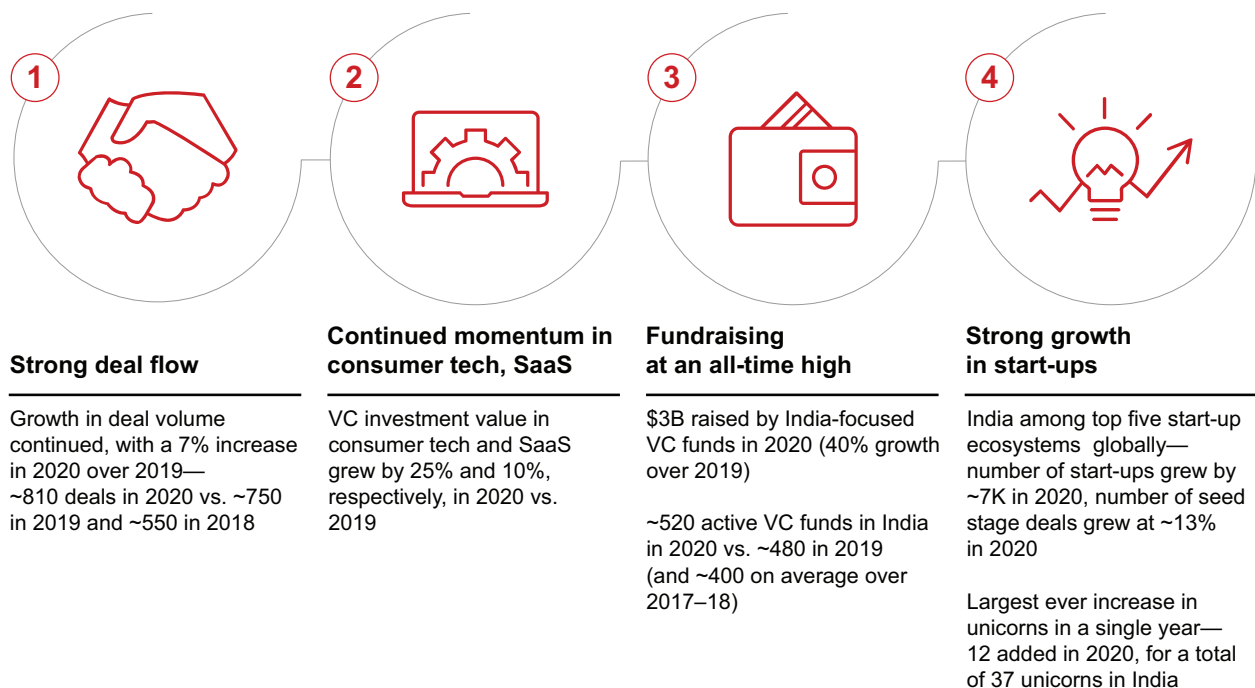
1

Strong deal flow

Growth in deal volume continued, with a 7% increase in 2020 over 2019—~810 deals in 2020 vs. ~750 in 2019 and ~550 in 2018

2

Continued momentum in consumer tech, SaaS

VC investment value in consumer tech and SaaS grew by 25% and 10%, respectively, in 2020 vs. 2019

3

Fundraising at an all-time high

$3B raised by India-focused VC funds in 2020 (40% growth over 2019)

~520 active VC funds in India in 2020 vs. ~480 in 2019 (and ~400 on average over 2017–18)

4

Strong growth in start-ups

India among top five start-up ecosystems globally—number of start-ups grew by ~7K in 2020, number of seed stage deals grew at ~13% in 2020

Largest ever increase in unicorns in a single year—12 added in 2020, for a total of 37 unicorns in India